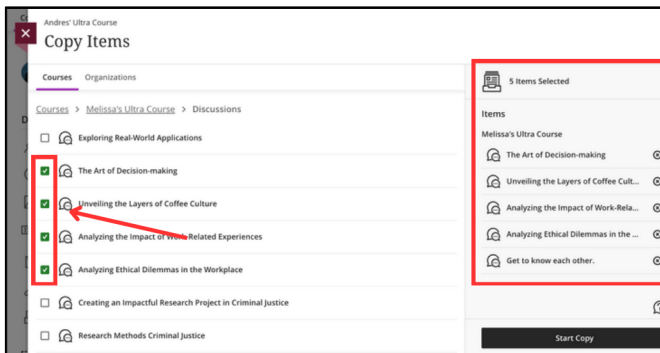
Andres' Ultra Course
Copy Items

Courses Organizations

Courses > Melissa's Ultra Course > Discussions

Exploring Real-World Applications
The Art of Decision-making
Unveiling the Layers of Coffee Culture
Analyzing the Impact of Work-Related Experiences
Analyzing Ethical Dilemmas in the Workplace
Creating an Impactful Research Project in Criminal Justice
Research Methods Criminal Justice

5 Items Selected

Items
Melissa's Ultra Course
The Art of Decision-making
Unveiling the Layers of Coffee Cult...
Analyzing the Impact of Work-Rela...
Analyzing Ethical Dilemmas in the ...
Get to know each other.

Start Copy